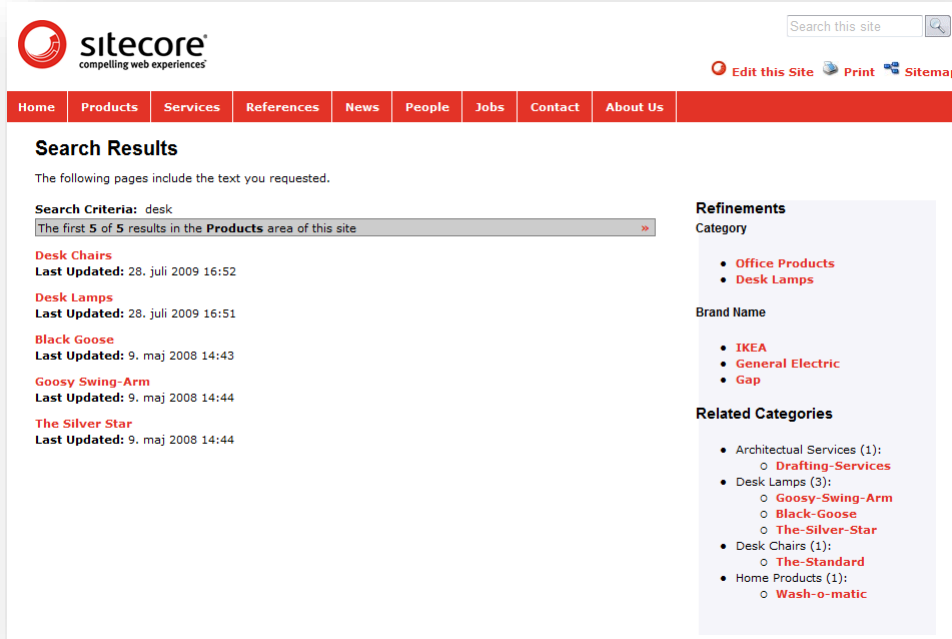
sitecore
compelling web experiences

Search this site

Edit this Site Print Sitemap

Home Products Services References News People Jobs Contact About Us

Search Results

The following pages include the text you requested.

Search Criteria: desk

The first 5 of 5 results in the Products area of this site »

Desk Chairs
Last Updated: 28. juli 2009 16:52

Desk Lamps
Last Updated: 28. juli 2009 16:51

Black Goose
Last Updated: 9. maj 2008 14:43

Goosy Swing-Arm
Last Updated: 9. maj 2008 14:44

The Silver Star
Last Updated: 9. maj 2008 14:44

Refinements

Category

- Office Products
- Desk Lamps

Brand Name

- IKEA
- General Electric
- Gap

Related Categories

- Architectual Services (1):
  - Drafting-Services
- Desk Lamps (3):
  - Goosy-Swing-Arm
  - Black-Goose
  - The-Silver-Star
- Desk Chairs (1):
  - The-Standard
- Home Products (1):
  - Wash-o-matic